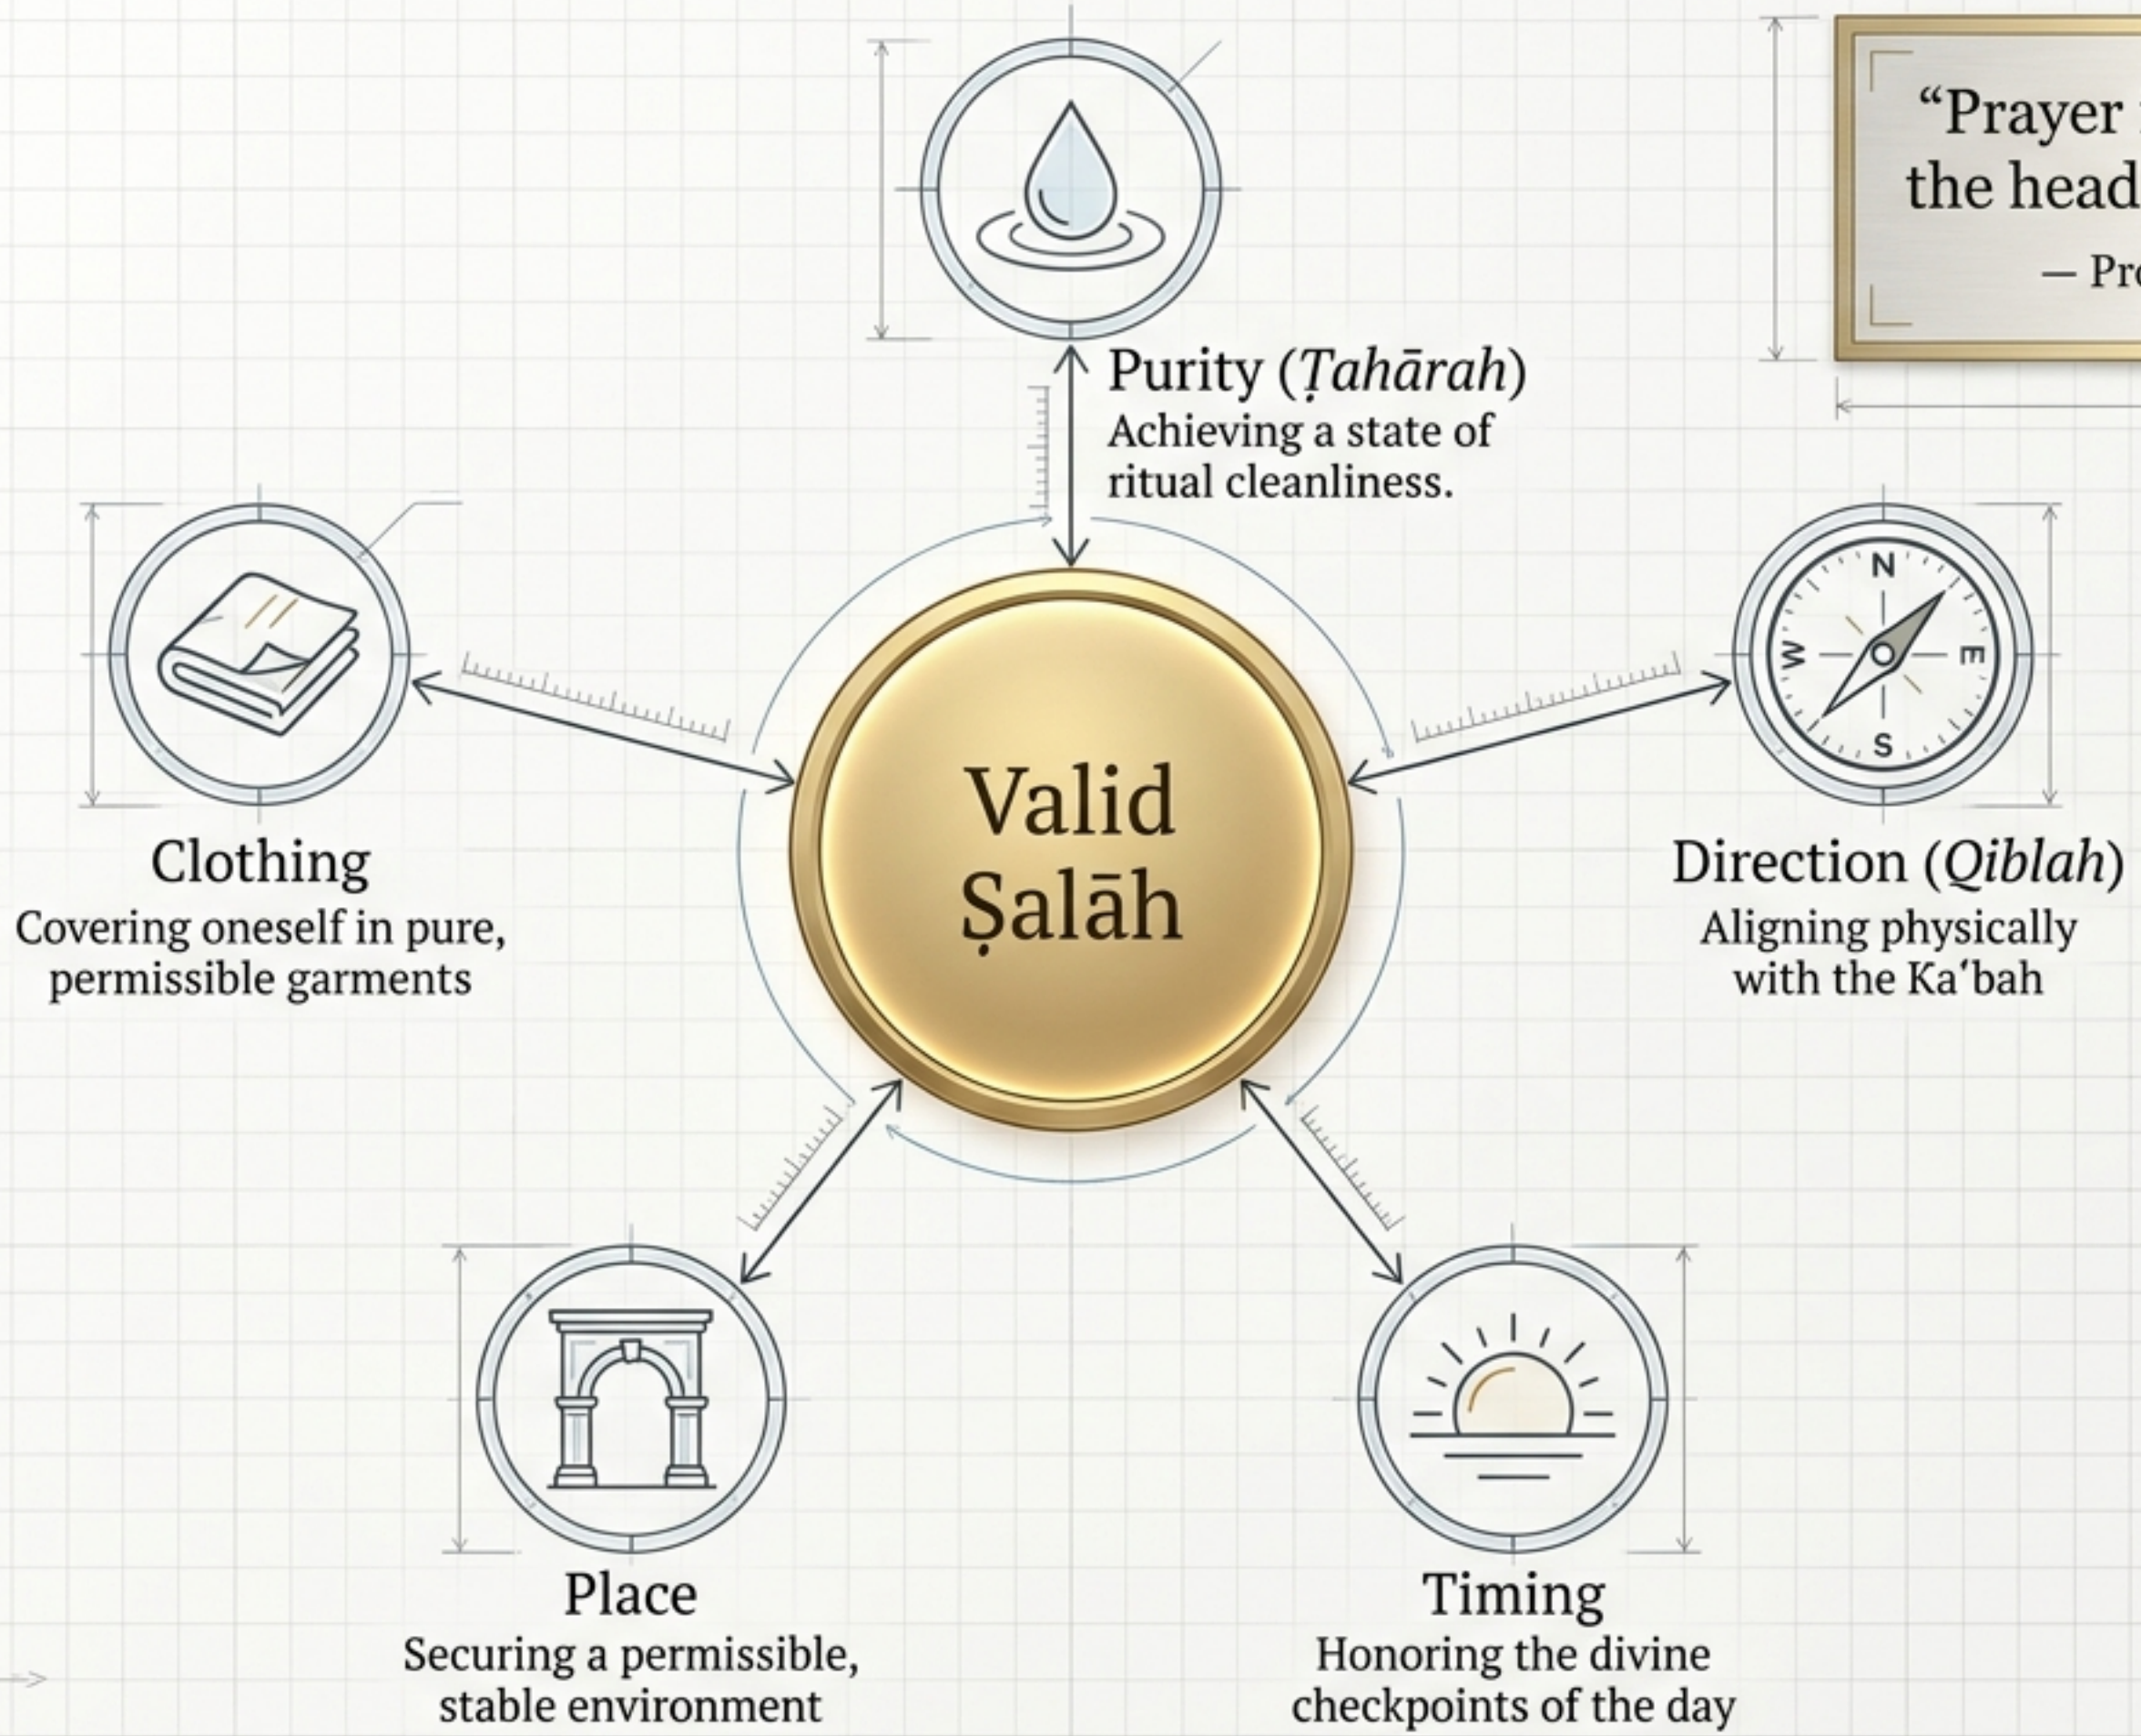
“Prayer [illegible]
the head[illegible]
— Pro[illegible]

Purity (*Ṭahārah*)
Achieving a state of ritual cleanliness.

Clothing
Covering oneself in pure, permissible garments

Valid Ṣalāh

N
W
E
S

Direction (*Qiblah*)
Aligning physically with the Kaʻbah

Place
Securing a permissible, stable environment

Timing
Honoring the divine checkpoints of the day